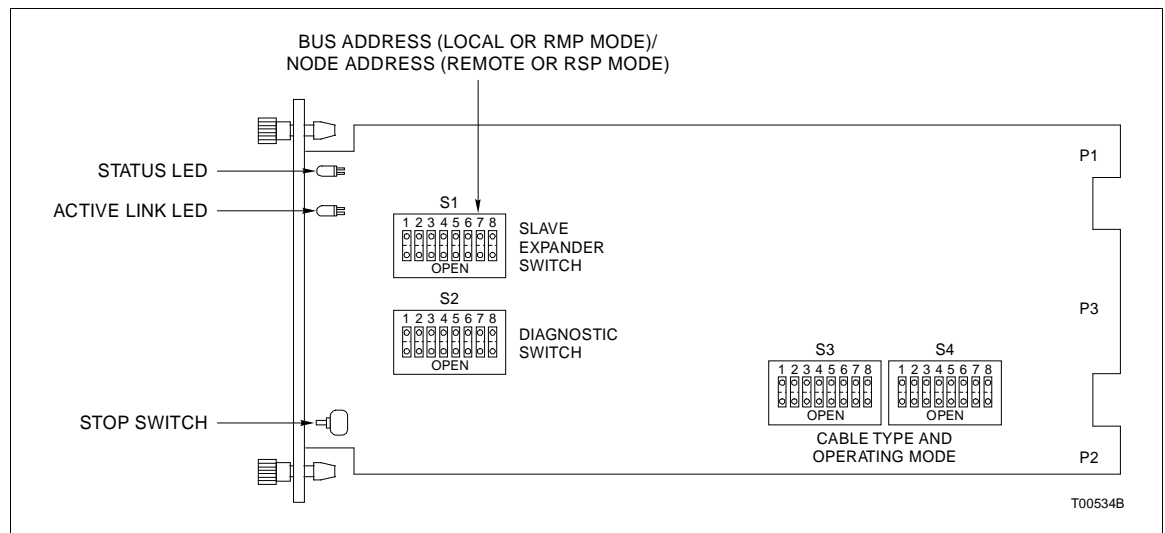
BUS ADDRESS (LOCAL OR RMP MODE)/
NODE ADDRESS (REMOTE OR RSP MODE)

STATUS LED

ACTIVE LINK LED

STOP SWITCH

S1
1 2 3 4 5 6 7 8
OPEN
SLAVE EXPANDER SWITCH

S2
1 2 3 4 5 6 7 8
OPEN
DIAGNOSTIC SWITCH

S3
1 2 3 4 5 6 7 8
OPEN

S4
1 2 3 4 5 6 7 8
OPEN

CABLE TYPE AND OPERATING MODE

P1

P3

P2

T00534B